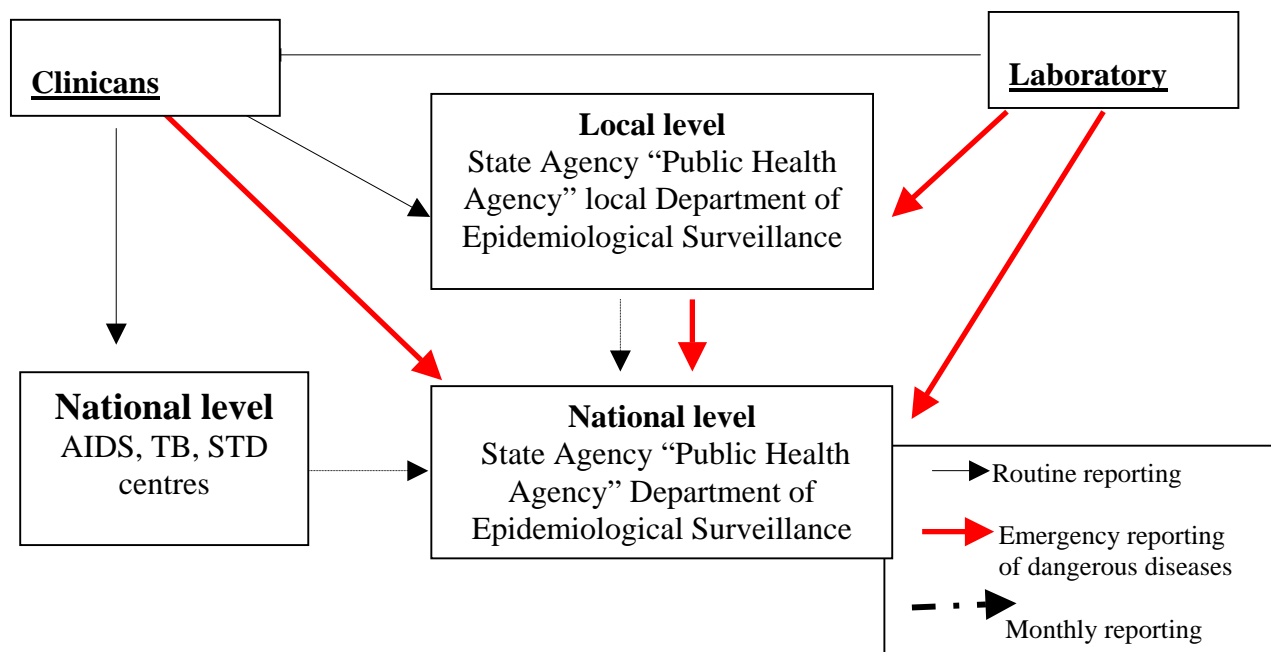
Clinicans

Laboratory

Local level
State Agency "Public Health Agency" local Department of Epidemiological Surveillance

National level
AIDS, TB, STD centres

National level
State Agency "Public Health Agency" Department of Epidemiological Surveillance

Routine reporting

Emergency reporting of dangerous diseases

Monthly reporting